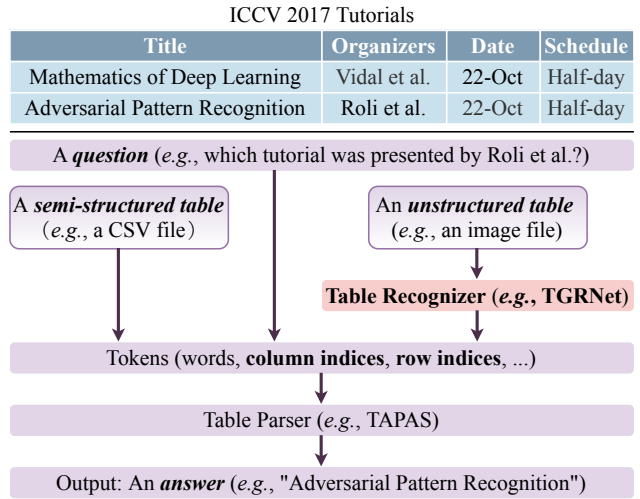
ICCV 2017 Tutorials

| Title | Organizers | Date | Schedule |
|---|---|---|---|
| Mathematics of Deep Learning | Vidal et al. | 22-Oct | Half-day |
| Adversarial Pattern Recognition | Roli et al. | 22-Oct | Half-day |

A ***question*** (*e.g.*, which tutorial was presented by Roli et al.?)

A ***semi-structured table*** (*e.g.*, a CSV file)

An ***unstructured table*** (*e.g.*, an image file)

**Table Recognizer (*e.g.*, TGRNet)**

Tokens (words, **column indices**, **row indices**, ...)

Table Parser (*e.g.*, TAPAS)

Output: An ***answer*** (*e.g.*, "Adversarial Pattern Recognition")